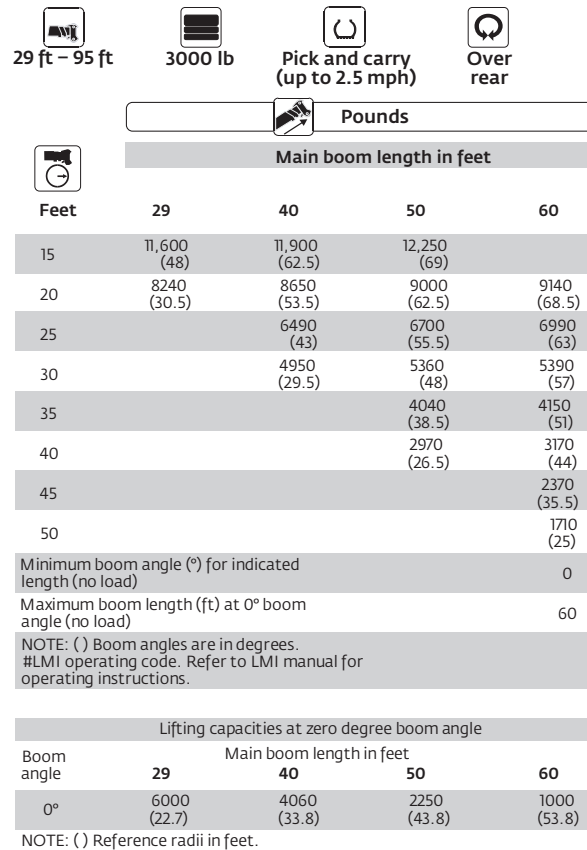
29 ft – 95 ft

3000 lb

Pick and carry (up to 2.5 mph)

Over rear

Pounds

Main boom length in feet

| Feet | 29 | 40 | 50 | 60 |
|---|---|---|---|---|
| 15 | 11,600 (48) | 11,900 (62.5) | 12,250 (69) | |
| 20 | 8240 (30.5) | 8650 (53.5) | 9000 (62.5) | 9140 (68.5) |
| 25 | | 6490 (43) | 6700 (55.5) | 6990 (63) |
| 30 | | 4950 (29.5) | 5360 (48) | 5390 (57) |
| 35 | | | 4040 (38.5) | 4150 (51) |
| 40 | | | 2970 (26.5) | 3170 (44) |
| 45 | | | | 2370 (35.5) |
| 50 | | | | 1710 (25) |
| Minimum boom angle (°) for indicated length (no load) | | | | 0 |
| Maximum boom length (ft) at 0° boom angle (no load) | | | | 60 |

NOTE: ( ) Boom angles are in degrees.
#LMI operating code. Refer to LMI manual for operating instructions.

Lifting capacities at zero degree boom angle

Main boom length in feet

| Boom angle | 29 | 40 | 50 | 60 |
|---|---|---|---|---|
| 0° | 6000 (22.7) | 4060 (33.8) | 2250 (43.8) | 1000 (53.8) |

NOTE: ( ) Reference radii in feet.